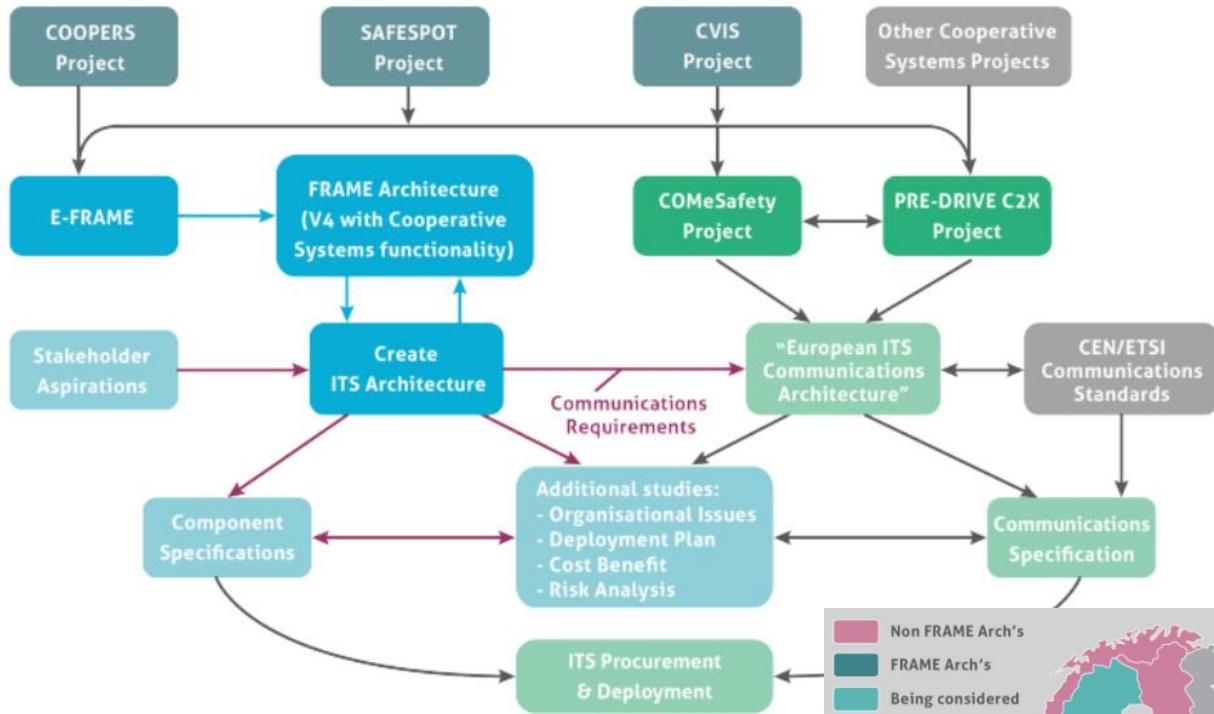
COOPERS Project

SAFESPOT Project

CVIS Project

Other Cooperative Systems Projects

E-FRAME

FRAME Architecture (V4 with Cooperative Systems functionality)

COMeSafety Project

PRE-DRIVE C2X Project

Stakeholder Aspirations

Create ITS Architecture

"European ITS Communications Architecture"

CEN/ETSI Communications Standards

Communications Requirements

Component Specifications

Additional studies:
- Organisational Issues
- Deployment Plan
- Cost Benefit
- Risk Analysis

Communications Specification

ITS Procurement & Deployment

Non FRAME Arch's
FRAME Arch's
Being considered